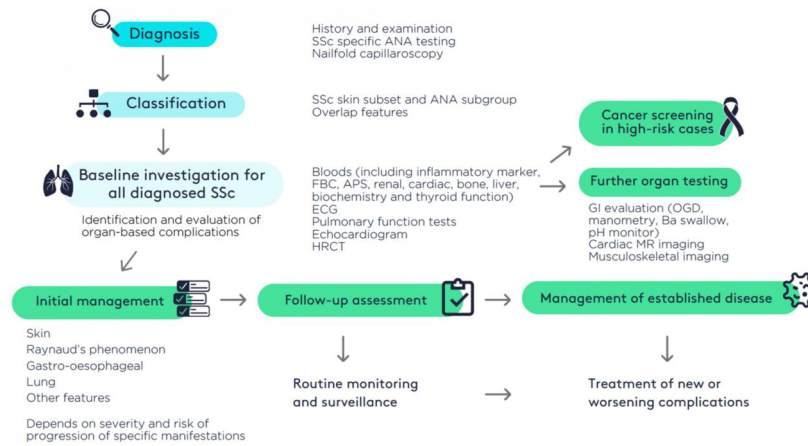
Diagnosis

History and examination
SSc specific ANA testing
Nailfold capillaroscopy

Classification

SSc skin subset and ANA subgroup
Overlap features

Cancer screening in high-risk cases

Baseline investigation for all diagnosed SSc

Identification and evaluation of organ-based complications

Bloods (including inflammatory marker, FBC, APS, renal, cardiac, bone, liver, biochemistry and thyroid function)
ECG
Pulmonary function tests
Echocardiogram
HRCT

Further organ testing

GI evaluation (OGD, manometry, Ba swallow, pH monitor)
Cardiac MR imaging
Musculoskeletal imaging

Initial management

Follow-up assessment

Management of established disease

Skin
Raynaud's phenomenon
Gastro-oesophageal
Lung
Other features

Depends on severity and risk of progression of specific manifestations

Routine monitoring and surveillance

Treatment of new or worsening complications